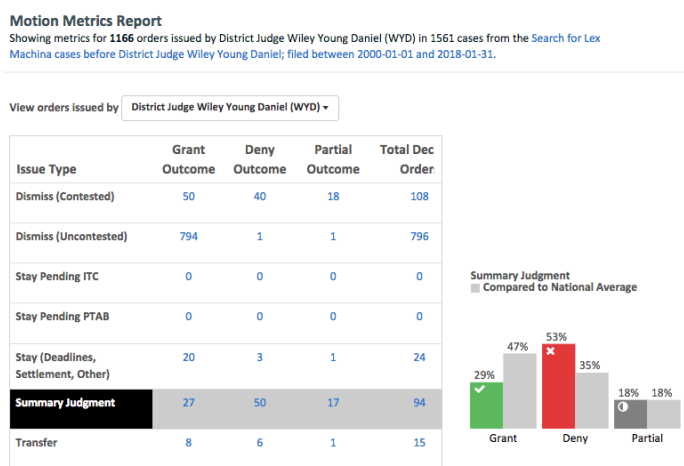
Motion Metrics Report

Showing metrics for **1166** orders issued by District Judge Wiley Young Daniel (WYD) in 1561 cases from the Search for Lex Machina cases before District Judge Wiley Young Daniel; filed between 2000-01-01 and 2018-01-31.

View orders issued by District Judge Wiley Young Daniel (WYD) ▾

| Issue Type | Grant Outcome | Deny Outcome | Partial Outcome | Total Dec Order |
|---|---|---|---|---|
| Dismiss (Contested) | 50 | 40 | 18 | 108 |
| Dismiss (Uncontested) | 794 | 1 | 1 | 796 |
| Stay Pending ITC | 0 | 0 | 0 | 0 |
| Stay Pending PTAB | 0 | 0 | 0 | 0 |
| Stay (Deadlines, Settlement, Other) | 20 | 3 | 1 | 24 |
| Summary Judgment | 27 | 50 | 17 | 94 |
| Transfer | 8 | 6 | 1 | 15 |

Summary Judgment
Compared to National Average

29%
47%
53%
35%
18%
18%
Grant
Deny
Partial